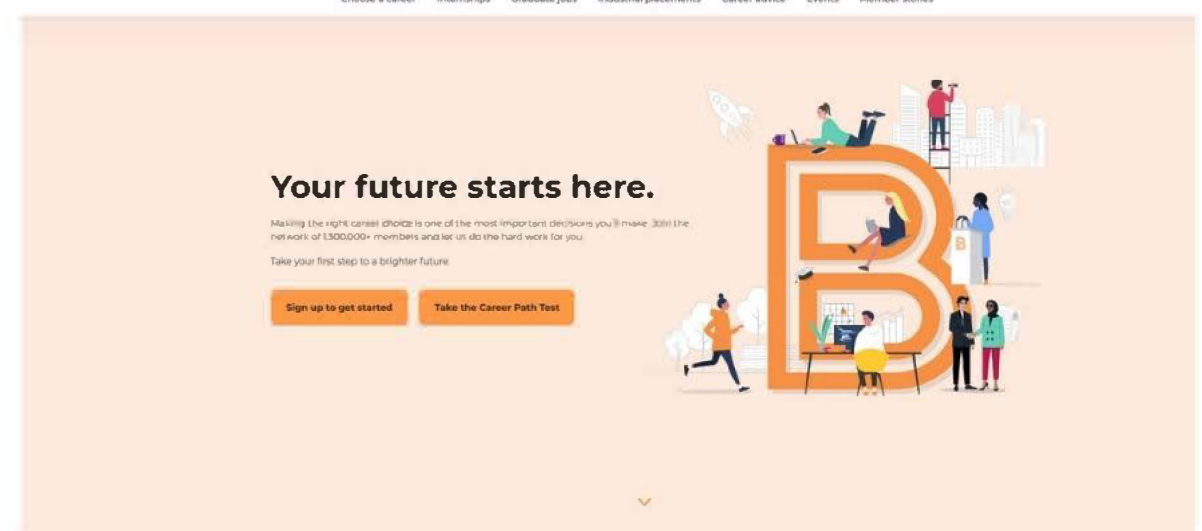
Choose a career Internships Graduate jobs Industrial placements Career advice Events Member stories

Your future starts here.

Making the right career choice is one of the most important decisions you'll make. Join the network of 1,300,000+ members and let us do the hard work for you.

Take your first step to a brighter future.

Sign up to get started

Take the Career Path Test

B